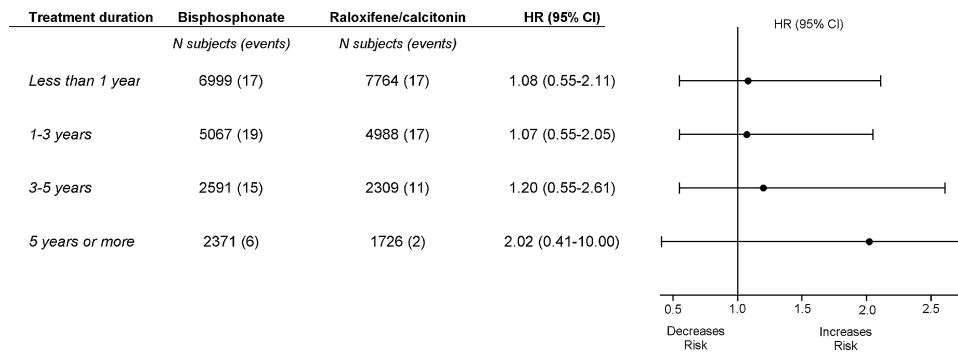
| Treatment duration | Bisphosphonate | Raloxifene/calcitonin | HR (95% CI) |
|---|---|---|---|
| | N subjects (events) | N subjects (events) | |
| Less than 1 year | 6999 (17) | 7764 (17) | 1.08 (0.55-2.11) |
| 1-3 years | 5067 (19) | 4988 (17) | 1.07 (0.55-2.05) |
| 3-5 years | 2591 (15) | 2309 (11) | 1.20 (0.55-2.61) |
| 5 years or more | 2371 (6) | 1726 (2) | 2.02 (0.41-10.00) |

HR (95% CI)

0.5 1.0 1.5 2.0 2.5

Decreases Risk

Increases Risk